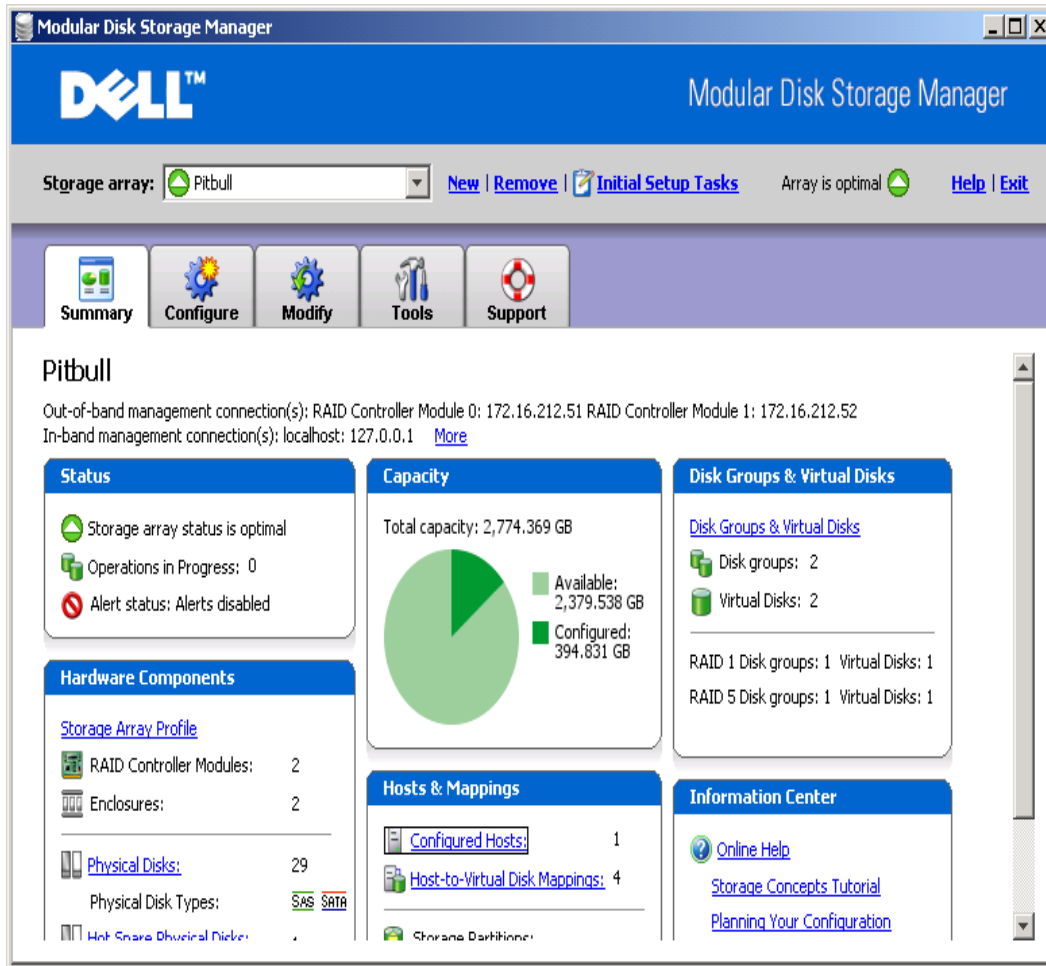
Modular Disk Storage Manager

DELL™

Modular Disk Storage Manager

Storage array: Pitbull

New | Remove | Initial Setup Tasks

Array is optimal

Help | Exit

Summary | Configure | Modify | Tools | Support

Pitbull

Out-of-band management connection(s): RAID Controller Module 0: 172.16.212.51 RAID Controller Module 1: 172.16.212.52
In-band management connection(s): localhost: 127.0.0.1 More

Status

Storage array status is optimal

Operations in Progress: 0

Alert status: Alerts disabled

Hardware Components

Storage Array Profile

RAID Controller Modules: 2

Enclosures: 2

Physical Disks: 29

Physical Disk Types: SAS SATA

Hot Spare Physical Disks: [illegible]

Capacity

Total capacity: 2,774.369 GB

Available: 2,379.538 GB

Configured: 394.831 GB

Hosts & Mappings

Configured Hosts: 1

Host-to-Virtual Disk Mappings: 4

Storage Partitions: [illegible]

Disk Groups & Virtual Disks

Disk Groups & Virtual Disks

Disk groups: 2

Virtual Disks: 2

RAID 1 Disk groups: 1 Virtual Disks: 1

RAID 5 Disk groups: 1 Virtual Disks: 1

Information Center

Online Help

Storage Concepts Tutorial

Planning Your Configuration